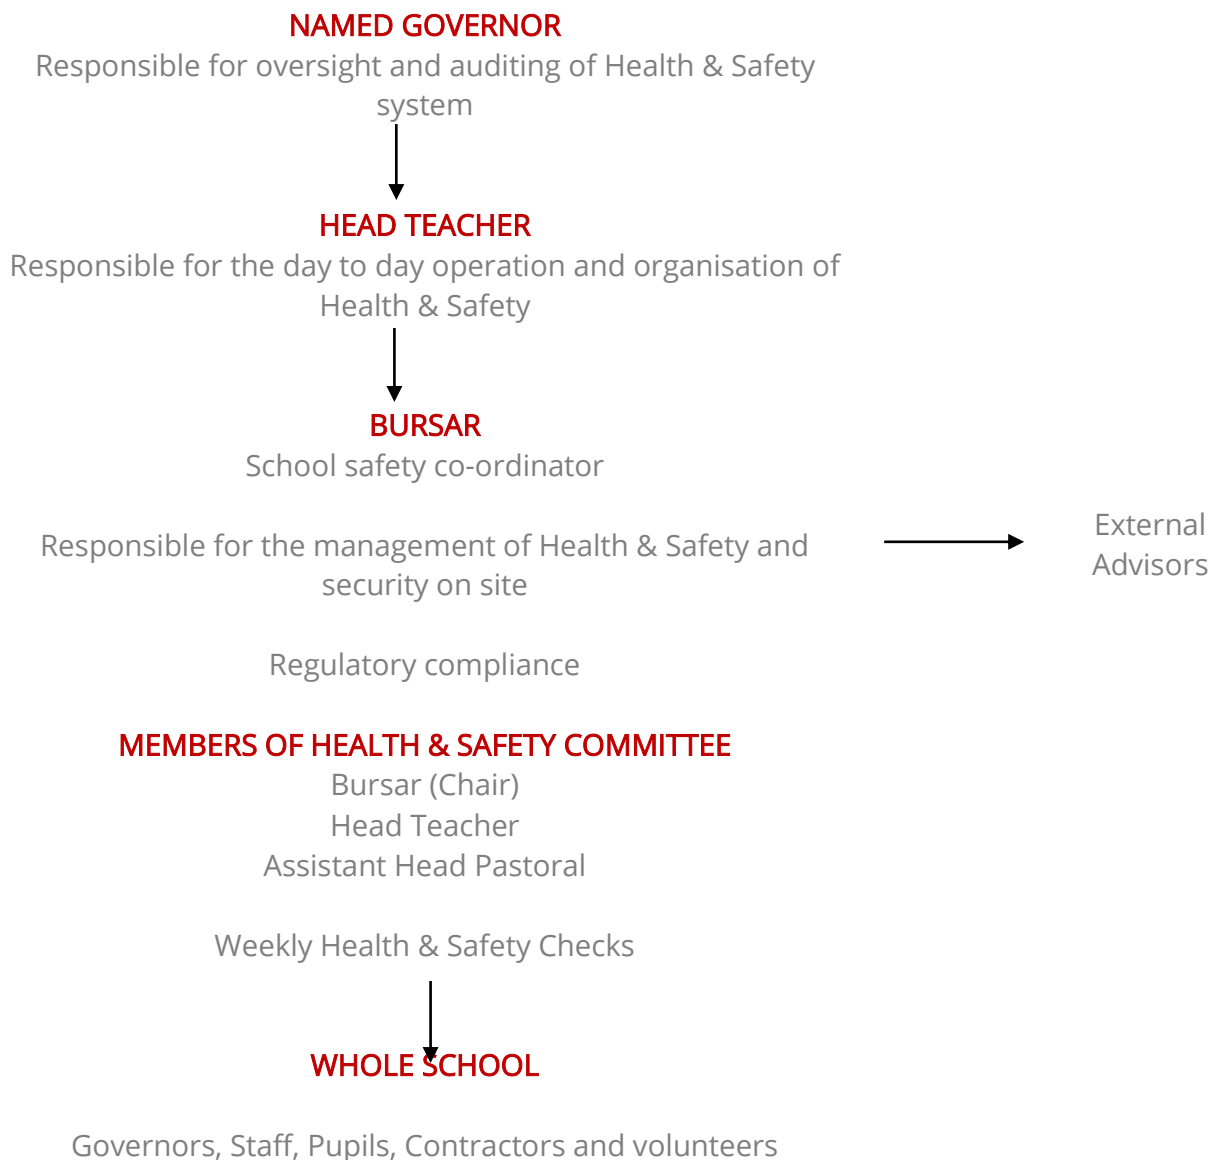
NAMED GOVERNOR
Responsible for oversight and auditing of Health & Safety system

HEAD TEACHER
Responsible for the day to day operation and organisation of Health & Safety

BURSAR
School safety co-ordinator

Responsible for the management of Health & Safety and security on site

External Advisors

Regulatory compliance

MEMBERS OF HEALTH & SAFETY COMMITTEE
Bursar (Chair)
Head Teacher
Assistant Head Pastoral

Weekly Health & Safety Checks

WHOLE SCHOOL

Governors, Staff, Pupils, Contractors and volunteers